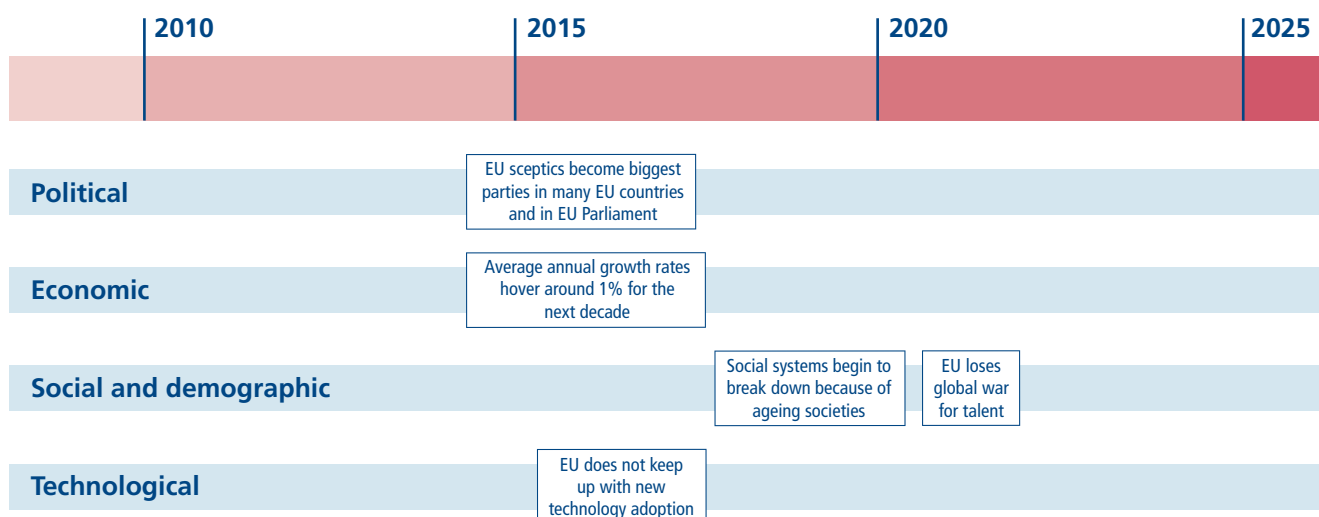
2010
2015
2020
2025

Political
EU sceptics become biggest parties in many EU countries and in EU Parliament

Economic
Average annual growth rates hover around 1% for the next decade

Social and demographic
Social systems begin to break down because of ageing societies
EU loses global war for talent

Technological
EU does not keep up with new technology adoption